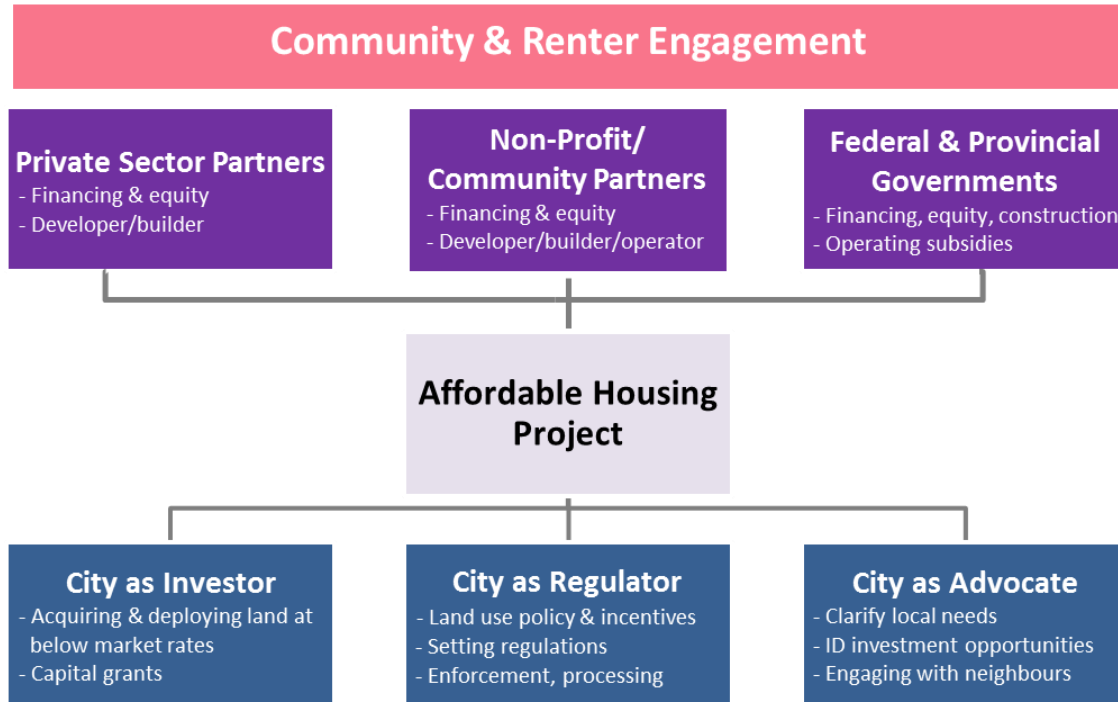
Community & Renter Engagement

Private Sector Partners
- Financing & equity
- Developer/builder

Non-Profit/ Community Partners
- Financing & equity
- Developer/builder/operator

Federal & Provincial Governments
- Financing, equity, construction
- Operating subsidies

Affordable Housing Project

City as Investor
- Acquiring & deploying land at below market rates
- Capital grants

City as Regulator
- Land use policy & incentives
- Setting regulations
- Enforcement, processing

City as Advocate
- Clarify local needs
- ID investment opportunities
- Engaging with neighbours